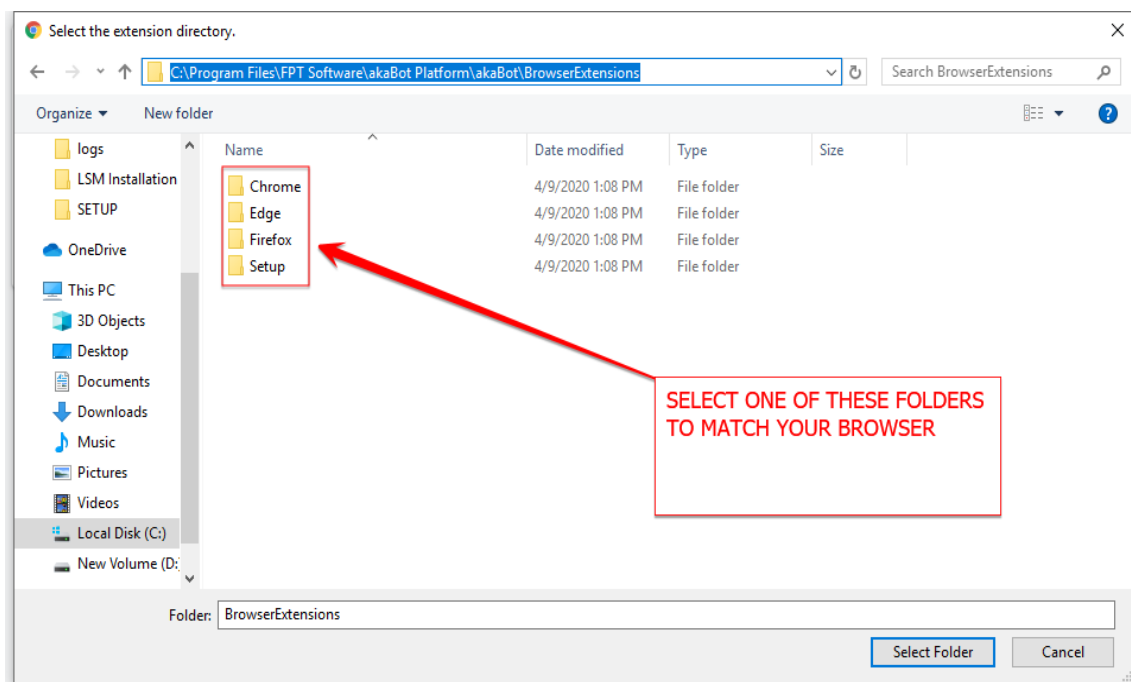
Select the extension directory.

C:\Program Files\FPT Software\akaBot Platform\akaBot\BrowserExtensions

Search BrowserExtensions

Organize ▾ New folder

logs
LSM Installation
SETUP
OneDrive
This PC
3D Objects
Desktop
Documents
Downloads
Music
Pictures
Videos
Local Disk (C:)
New Volume (D:

| Name | Date modified | Type | Size |
|---|---|---|---|
| Chrome | 4/9/2020 1:08 PM | File folder | |
| Edge | 4/9/2020 1:08 PM | File folder | |
| Firefox | 4/9/2020 1:08 PM | File folder | |
| Setup | 4/9/2020 1:08 PM | File folder | |

SELECT ONE OF THESE FOLDERS TO MATCH YOUR BROWSER

Folder: BrowserExtensions

Select Folder Cancel